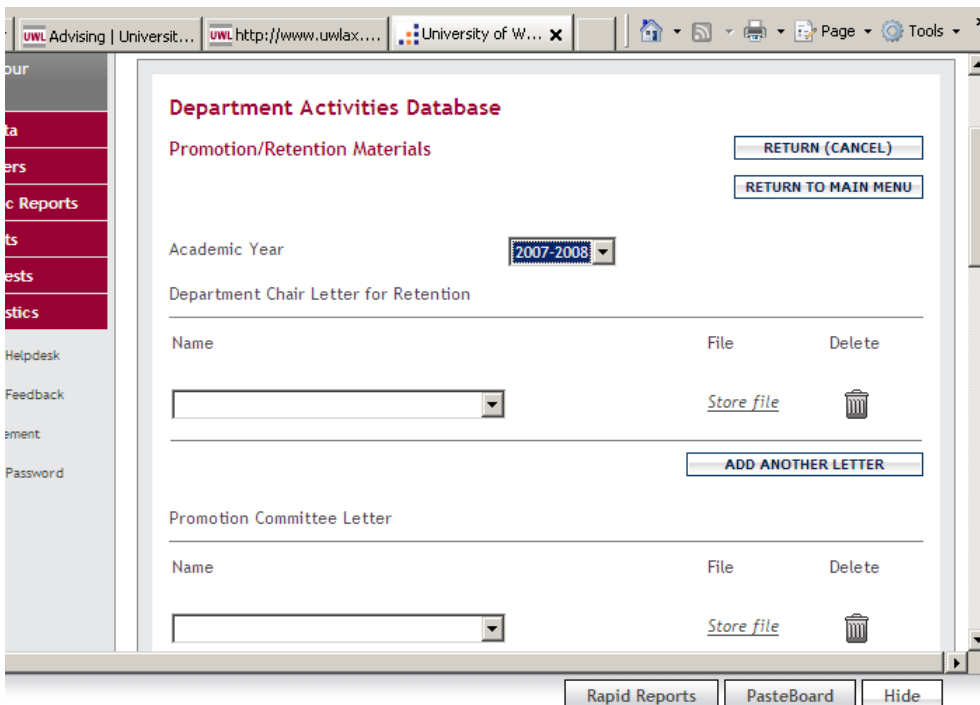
UWL Advising | Universit... UWL http://www.uwlax.... University of W... ✕ Page ▾ Tools ▾

our
ta
ers
c Reports
ts
ests
stics
Helpdesk
Feedback
ement
Password

Department Activities Database

Promotion/Retention Materials

RETURN (CANCEL)

RETURN TO MAIN MENU

Academic Year 2007-2008

Department Chair Letter for Retention

| Name | File | Delete |
|---|---|---|
| | Store file | |

ADD ANOTHER LETTER

Promotion Committee Letter

| Name | File | Delete |
|---|---|---|
| | Store file | |

Rapid Reports PasteBoard Hide